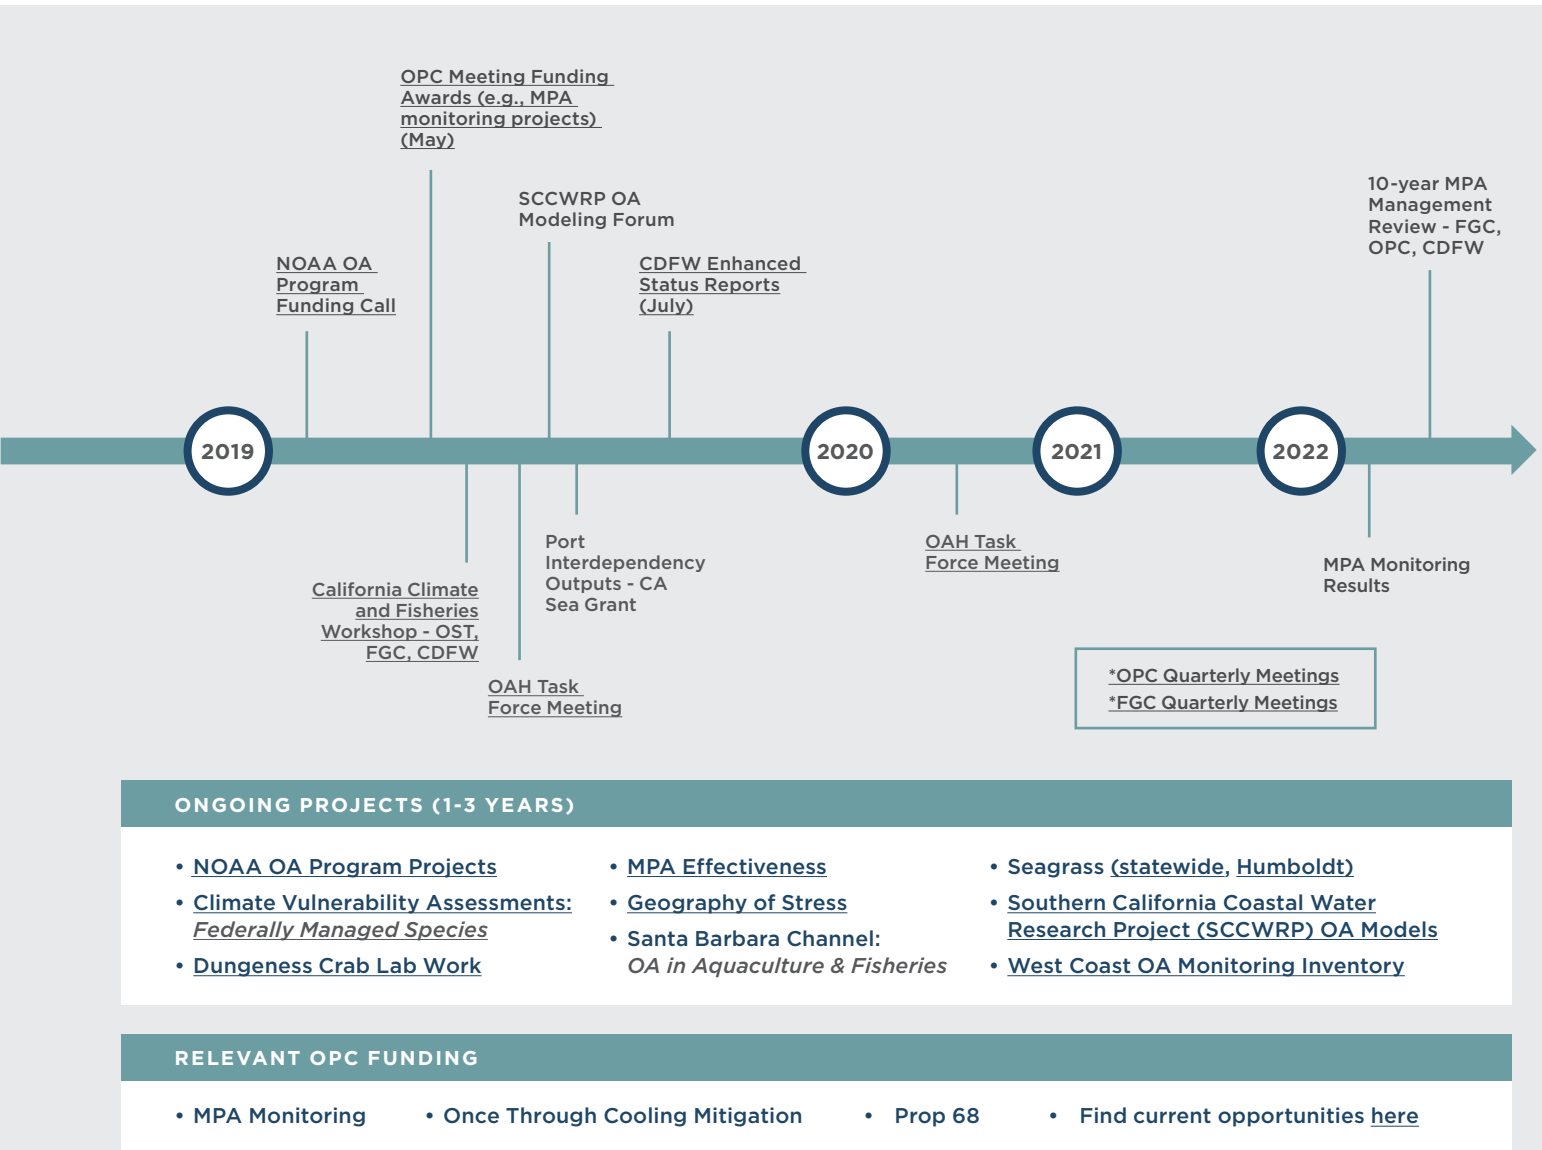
OPC Meeting Funding Awards (e.g., MPA monitoring projects) (May)

SCCWRP OA Modeling Forum

NOAA OA Program Funding Call

CDFW Enhanced Status Reports (July)

10-year MPA Management Review - FGC, OPC, CDFW

2019

2020

2021

2022

California Climate and Fisheries Workshop - OST, FGC, CDFW

Port Interdependency Outputs - CA Sea Grant

OAH Task Force Meeting

OAH Task Force Meeting

MPA Monitoring Results

*OPC Quarterly Meetings
*FGC Quarterly Meetings

ONGOING PROJECTS (1-3 YEARS)

• NOAA OA Program Projects
• Climate Vulnerability Assessments: Federally Managed Species
• Dungeness Crab Lab Work

• MPA Effectiveness
• Geography of Stress
• Santa Barbara Channel: OA in Aquaculture & Fisheries

• Seagrass (statewide, Humboldt)
• Southern California Coastal Water Research Project (SCCWRP) OA Models
• West Coast OA Monitoring Inventory

RELEVANT OPC FUNDING

• MPA Monitoring • Once Through Cooling Mitigation • Prop 68 • Find current opportunities here